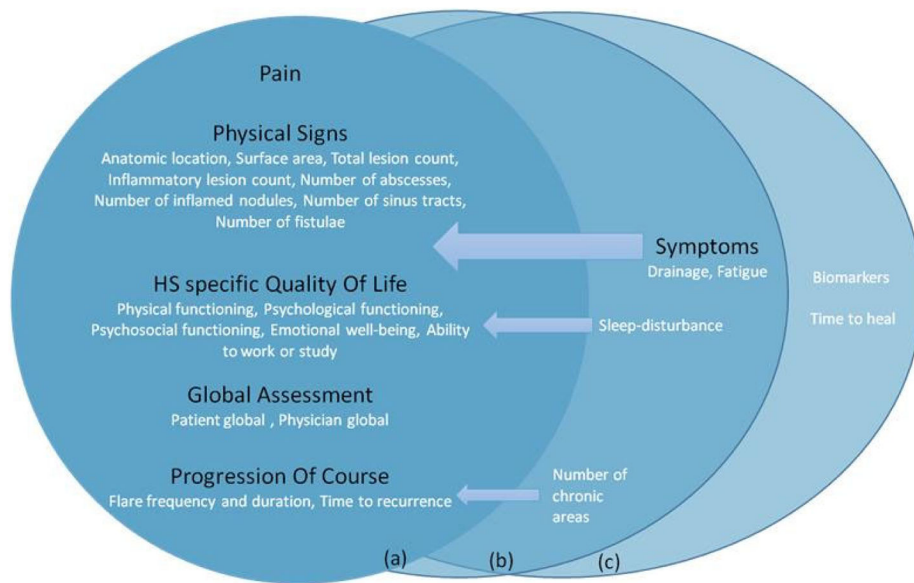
Pain

Physical Signs
Anatomic location, Surface area, Total lesion count, Inflammatory lesion count, Number of abscesses, Number of inflamed nodules, Number of sinus tracts, Number of fistulae

HS specific Quality Of Life
Physical functioning, Psychological functioning, Psychosocial functioning, Emotional well-being, Ability to work or study

Global Assessment
Patient global , Physician global

Progression Of Course
Flare frequency and duration, Time to recurrence

Symptoms
Drainage, Fatigue

Sleep-disturbance

Number of chronic areas

Biomarkers

Time to heal

(a)

(b)

(c)